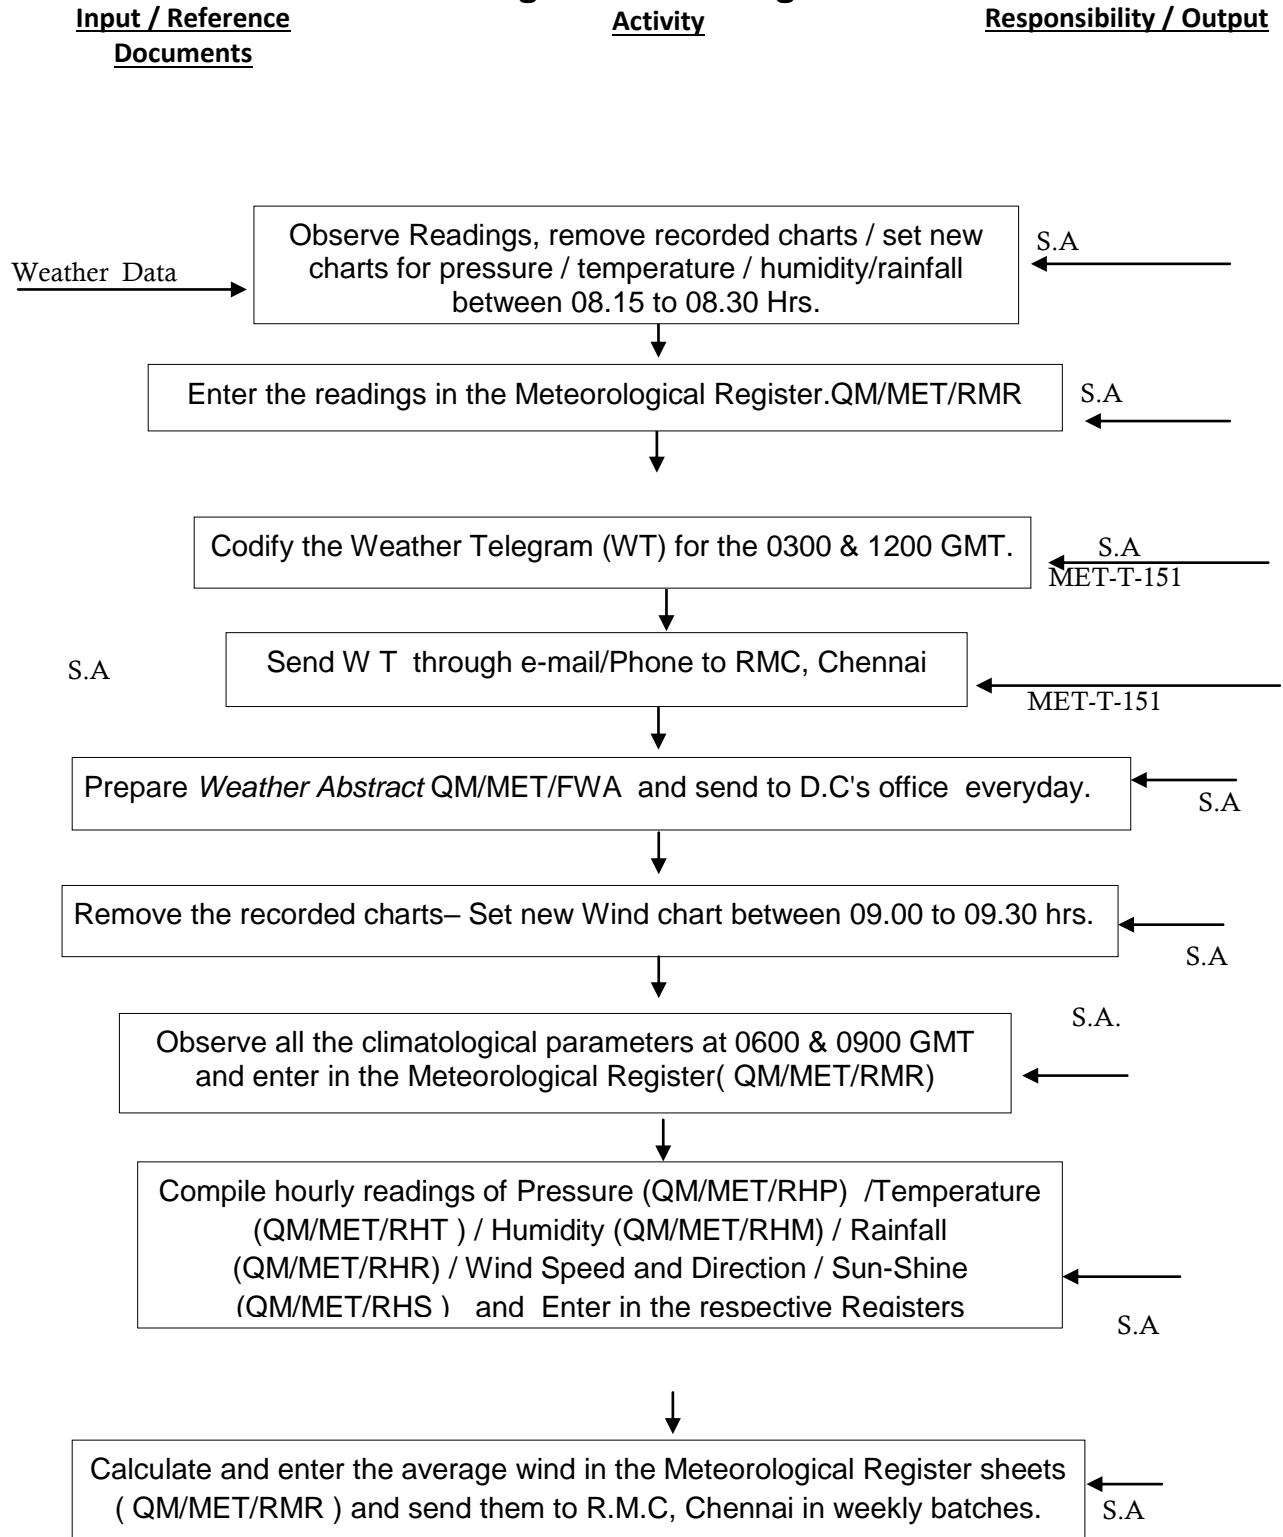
Input / Reference Documents

Activity

Responsibility / Output

Weather Data

Observe Readings, remove recorded charts / set new charts for pressure / temperature / humidity/rainfall between 08.15 to 08.30 Hrs.

S.A

Enter the readings in the Meteorological Register.QM/MET/RMR

S.A

Codify the Weather Telegram (WT) for the 0300 & 1200 GMT.

S.A
MET-T-151

S.A

Send W T through e-mail/Phone to RMC, Chennai

MET-T-151

Prepare *Weather Abstract* QM/MET/FWA and send to D.C's office everyday.

S.A

Remove the recorded charts– Set new Wind chart between 09.00 to 09.30 hrs.

S.A

Observe all the climatological parameters at 0600 & 0900 GMT and enter in the Meteorological Register( QM/MET/RMR)

S.A.

Compile hourly readings of Pressure (QM/MET/RHP) /Temperature (QM/MET/RHT ) / Humidity (QM/MET/RHM) / Rainfall (QM/MET/RHR) / Wind Speed and Direction / Sun-Shine (QM/MET/RHS ) and Enter in the respective Registers

S.A

Calculate and enter the average wind in the Meteorological Register sheets ( QM/MET/RMR ) and send them to R.M.C, Chennai in weekly batches.

S.A